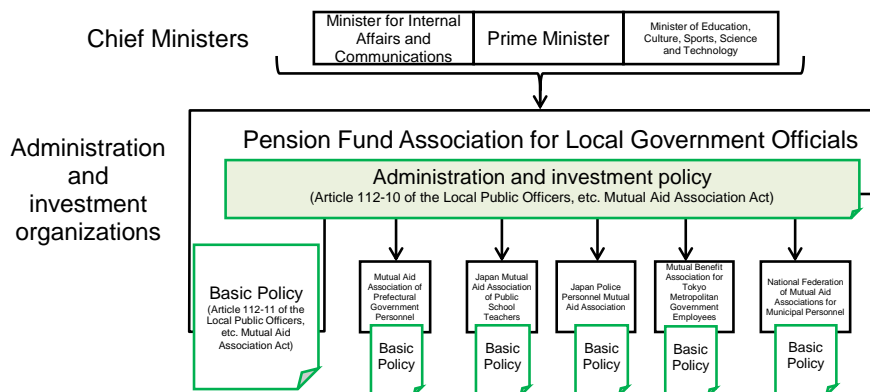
Chief Ministers

Minister for Internal Affairs and Communications

Prime Minister

Minister of Education, Culture, Sports, Science and Technology

Administration and investment organizations

Pension Fund Association for Local Government Officials

Administration and investment policy
(Article 112-10 of the Local Public Officers, etc. Mutual Aid Association Act)

Basic Policy
(Article 112-11 of the Local Public Officers, etc. Mutual Aid Association Act)

Mutual Aid Association of Prefectural Government Personnel

Basic Policy

Japan Mutual Aid Association of Public School Teachers

Basic Policy

Japan Police Personnel Mutual Aid Association

Basic Policy

Mutual Benefit Association for Tokyo Metropolitan Government Employees

Basic Policy

National Federation of Mutual Aid Associations for Municipal Personnel

Basic Policy